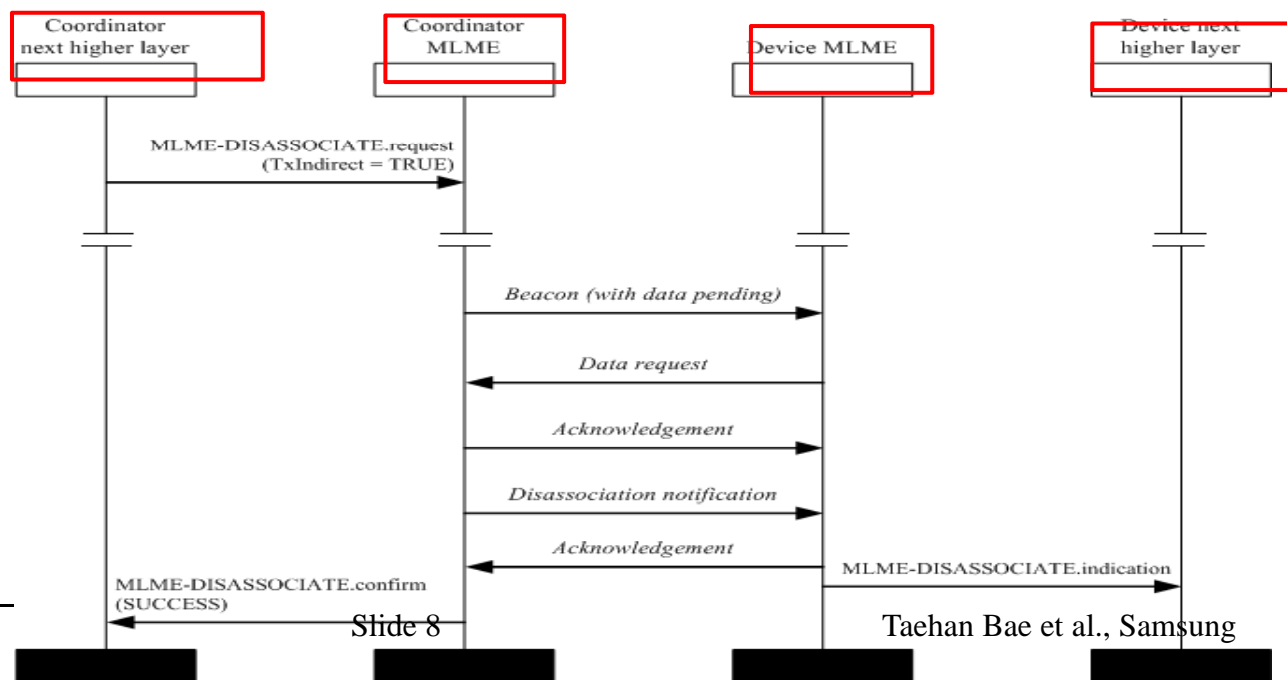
Coordinator next higher layer

Coordinator MLME

Device MLME

Device next higher layer

MLME-DISASSOCIATE.request (TxIndirect = TRUE)

Beacon (with data pending)

Data request

Acknowledgement

Disassociation notification

Acknowledgement

MLME-DISASSOCIATE.indication

MLME-DISASSOCIATE.confirm (SUCCESS)

Slide 8

Taehan Bae et al., Samsung